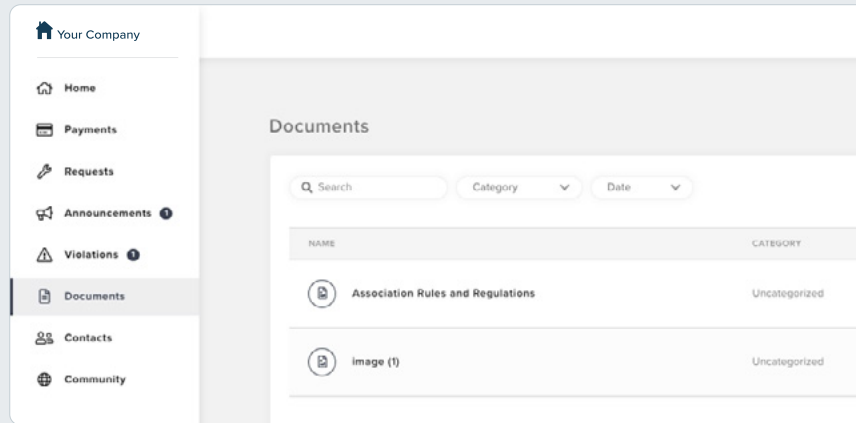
Your Company

Home

Payments

Requests

Announcements 1

Violations 1

Documents

Contacts

Community

Documents

Search

Category

Date

| NAME | CATEGORY |
|---|---|
| Association Rules and Regulations | Uncategorized |
| image (1) | Uncategorized |